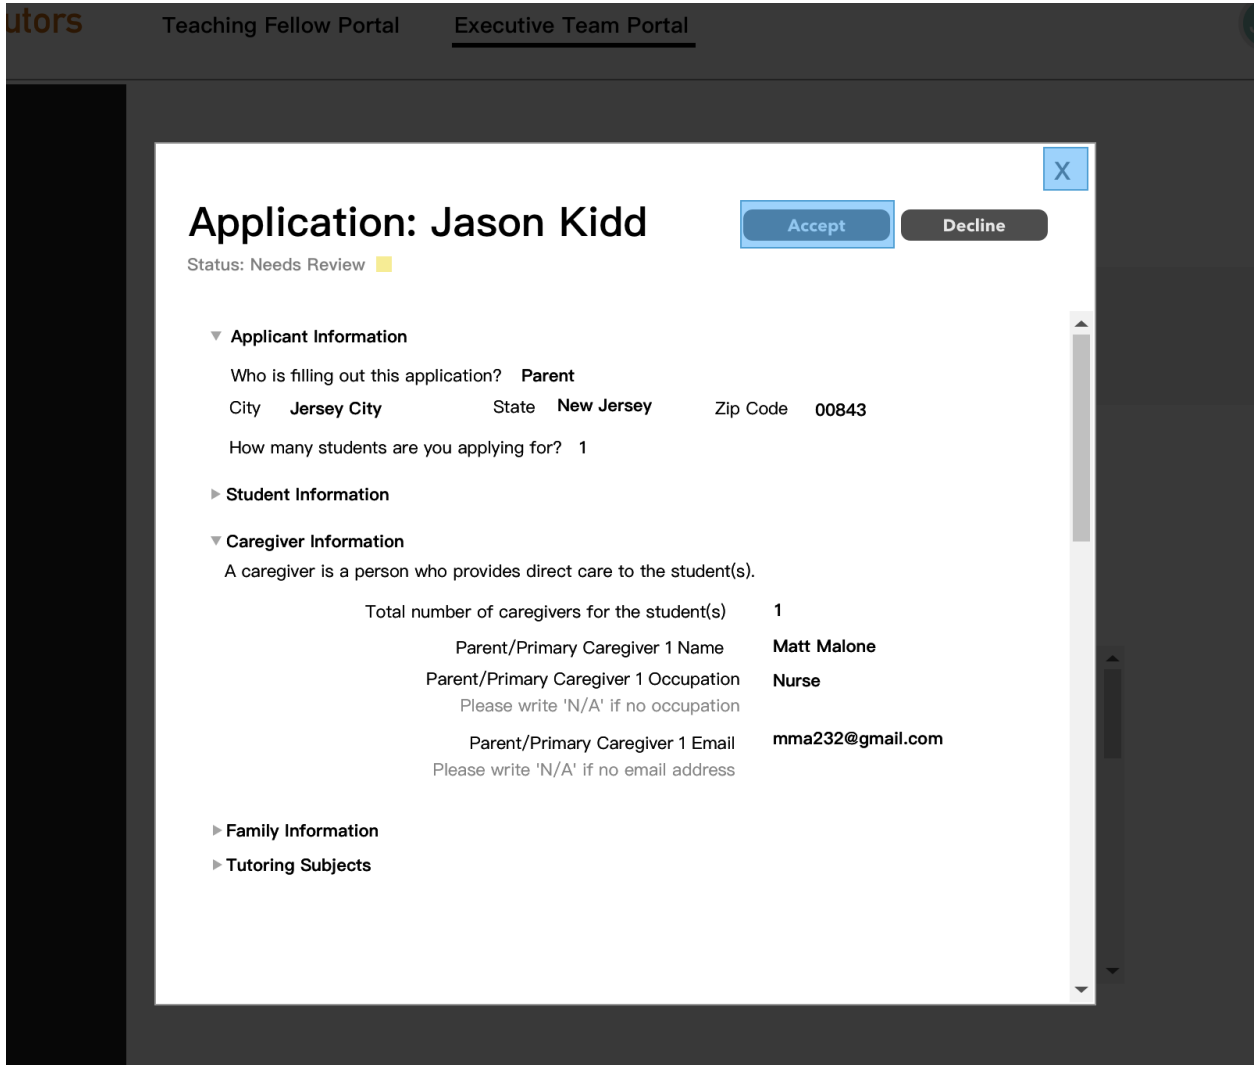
utors Teaching Fellow Portal Executive Team Portal

X

Application: Jason Kidd

Accept Decline

Status: Needs Review

▼ Applicant Information

Who is filling out this application? Parent

City Jersey City State New Jersey Zip Code 00843

How many students are you applying for? 1

▶ Student Information

▼ Caregiver Information

A caregiver is a person who provides direct care to the student(s).

Total number of caregivers for the student(s) 1

Parent/Primary Caregiver 1 Name Matt Malone

Parent/Primary Caregiver 1 Occupation Nurse

Please write 'N/A' if no occupation

Parent/Primary Caregiver 1 Email mma232@gmail.com

Please write 'N/A' if no email address

▶ Family Information

▶ Tutoring Subjects